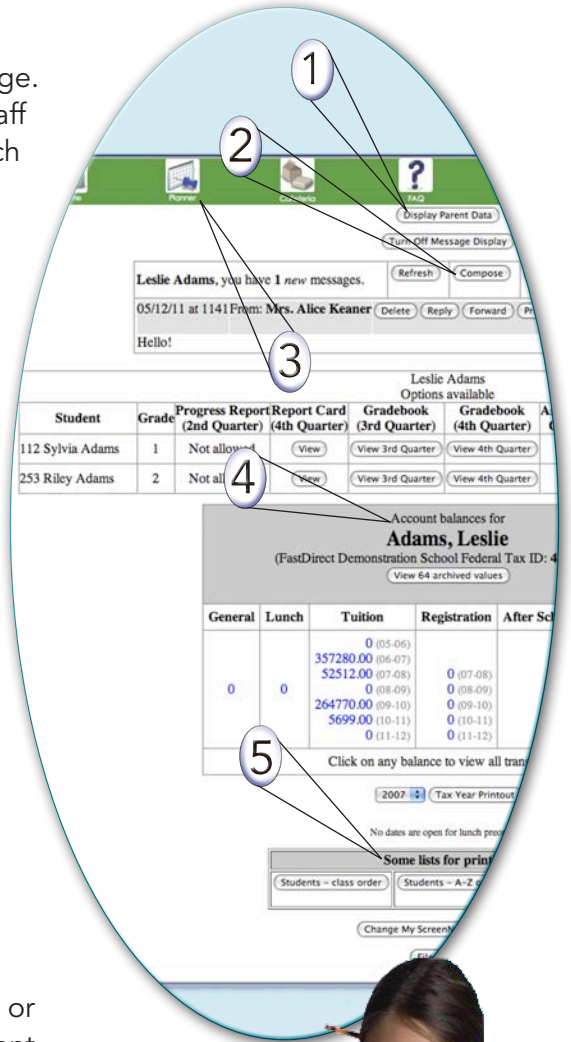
ge.
aff
ch

1
2
Planner
Cafeteria
?
FAQ
Display Parent Data
Turn Off Message Display
Leslie Adams, you have 1 *new* messages.
Refresh
Compose
05/12/11 at 1141 From: Mrs. Alice Keaner
Delete
Reply
Forward
Hello!
3
Leslie Adams
Options available

| Student | Grade | Progress Report (2nd Quarter) | Report Card (4th Quarter) | Gradebook (3rd Quarter) | Gradebook (4th Quarter) |
|---|---|---|---|---|---|
| 112 Sylvia Adams | 1 | Not allowed | View | View 3rd Quarter | View 4th Quarter |
| 253 Riley Adams | 2 | Not all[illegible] | View | View 3rd Quarter | View 4th Quarter |

4
Account balances for
Adams, Leslie
(FastDirect Demonstration School Federal Tax ID: 4
View 64 archived values

| General | Lunch | Tuition | Registration | After Sc |
|---|---|---|---|---|
| 0 | 0 | 0 (05-06) 357280.00 (06-07) 52512.00 (07-08) 0 (08-09) 264770.00 (09-10) 5699.00 (10-11) 0 (11-12) | 0 (07-08) 0 (08-09) 0 (09-10) 0 (10-11) 0 (11-12) | |

5
Click on any balance to view all trans
2007
Tax Year Printout
No dates are open for lunch preo
Some lists for print
Students – class order
Students – A-Z
Change My Screen
or
nt